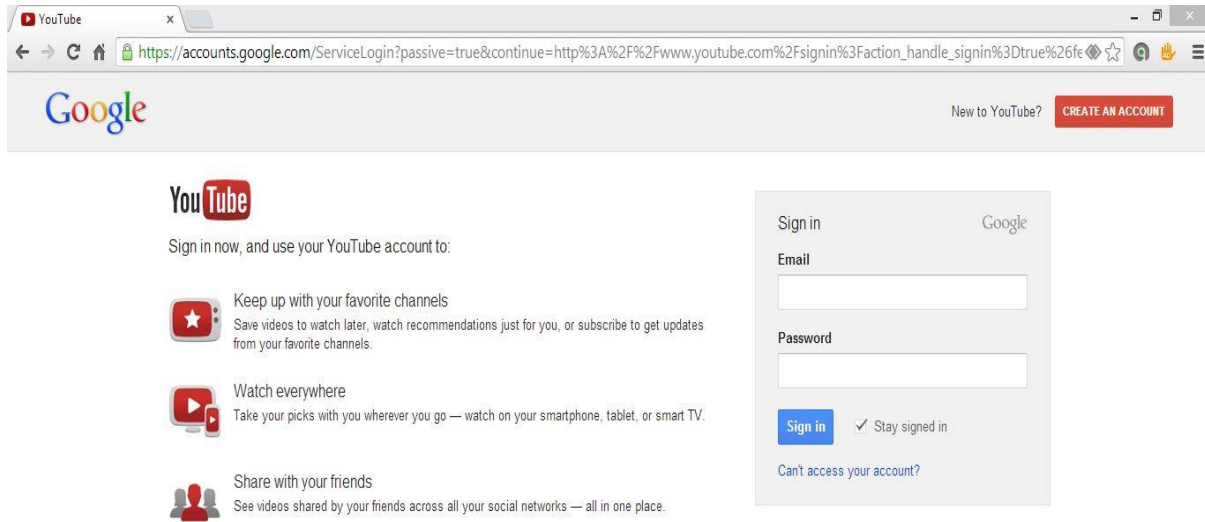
YouTube ×

https://accounts.google.com/ServiceLogin?passive=true&continue=http%3A%2F%2Fwww.youtube.com%2Fsignin%3Faction_handle_signin%3Dtrue%26fe

Google

New to YouTube? CREATE AN ACCOUNT

YouTube

Sign in now, and use your YouTube account to:

Keep up with your favorite channels
Save videos to watch later, watch recommendations just for you, or subscribe to get updates from your favorite channels.

Watch everywhere
Take your picks with you wherever you go — watch on your smartphone, tablet, or smart TV.

Share with your friends
See videos shared by your friends across all your social networks — all in one place.

Sign in Google

Email

Password

Sign in ✓ Stay signed in

Can't access your account?